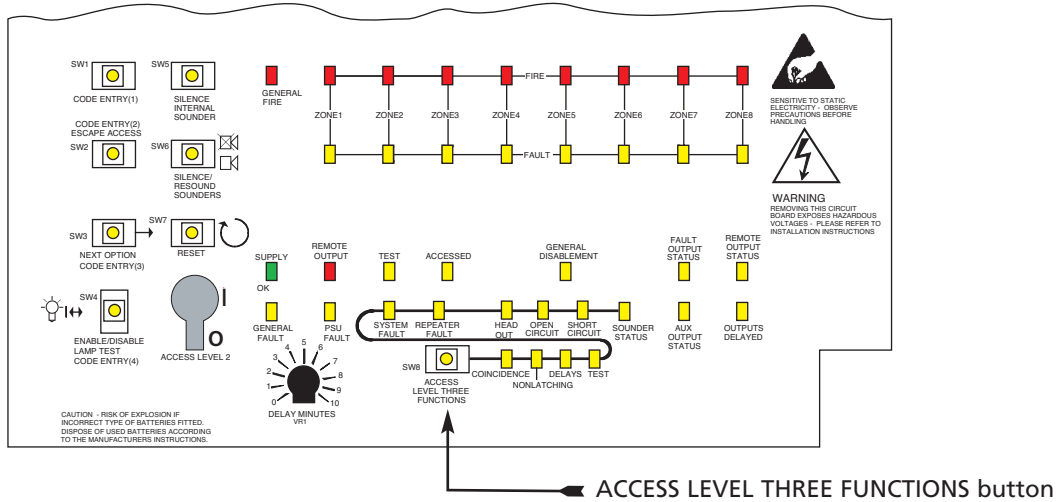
SW1
CODE ENTRY(1)

SW5
SILENCE INTERNAL SOUNDER

CODE ENTRY(2) ESCAPE ACCESS
SW2

SW6
SILENCE/ RESOUND SOUNDERS

SW3
NEXT OPTION CODE ENTRY(3)

SW7
RESET

SW4
ENABLE/DISABLE LAMP TEST CODE ENTRY(4)

GENERAL FIRE

FIRE

ZONE1 ZONE2 ZONE3 ZONE4 ZONE5 ZONE6 ZONE7 ZONE8

FAULT

SENSITIVE TO STATIC ELECTRICITY - OBSERVE PRECAUTIONS BEFORE HANDLING

WARNING
REMOVING THIS CIRCUIT BOARD EXPOSES HAZARDOUS VOLTAGES - PLEASE REFER TO INSTALLATION INSTRUCTIONS

SUPPLY
OK

REMOTE OUTPUT

TEST

ACCESSED

GENERAL DISABLEMENT

FAULT OUTPUT STATUS

REMOTE OUTPUT STATUS

I
O
ACCESS LEVEL 2

GENERAL FAULT

PSU FAULT

SYSTEM FAULT

REPEATER FAULT

HEAD OUT

OPEN CIRCUIT

SHORT CIRCUIT

SOUNDER STATUS

AUX OUTPUT STATUS

OUTPUTS DELAYED

SW8
ACCESS LEVEL THREE FUNCTIONS

COINCIDENCE
NONLATCHING
DELAYS
TEST

0 1 2 3 4 5 6 7 8 9 10
DELAY MINUTES
VR1

CAUTION - RISK OF EXPLOSION IF INCORRECT TYPE OF BATTERIES FITTED. DISPOSE OF USED BATTERIES ACCORDING TO THE MANUFACTURERS INSTRUCTIONS.

ACCESS LEVEL THREE FUNCTIONS button